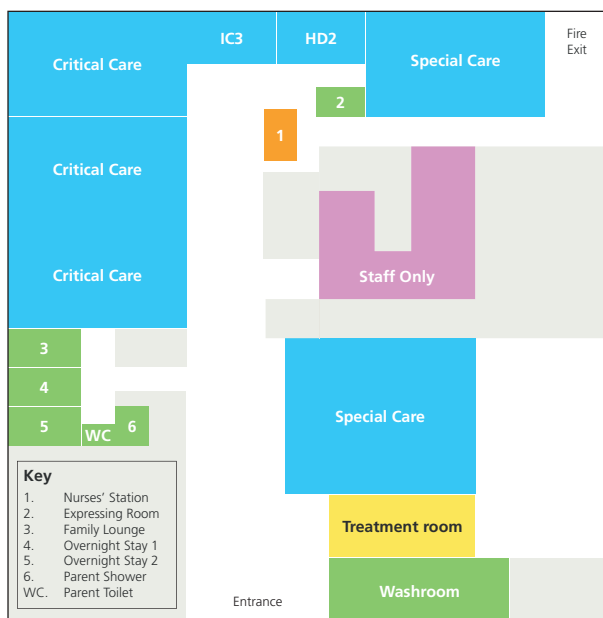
Critical Care

IC3

HD2

Special Care

Fire Exit

2

1

Critical Care

Critical Care

Staff Only

3

4

5

WC

6

Special Care

Treatment room

Washroom

Entrance

Key
1. Nurses' Station
2. Expressing Room
3. Family Lounge
4. Overnight Stay 1
5. Overnight Stay 2
6. Parent Shower
WC. Parent Toilet